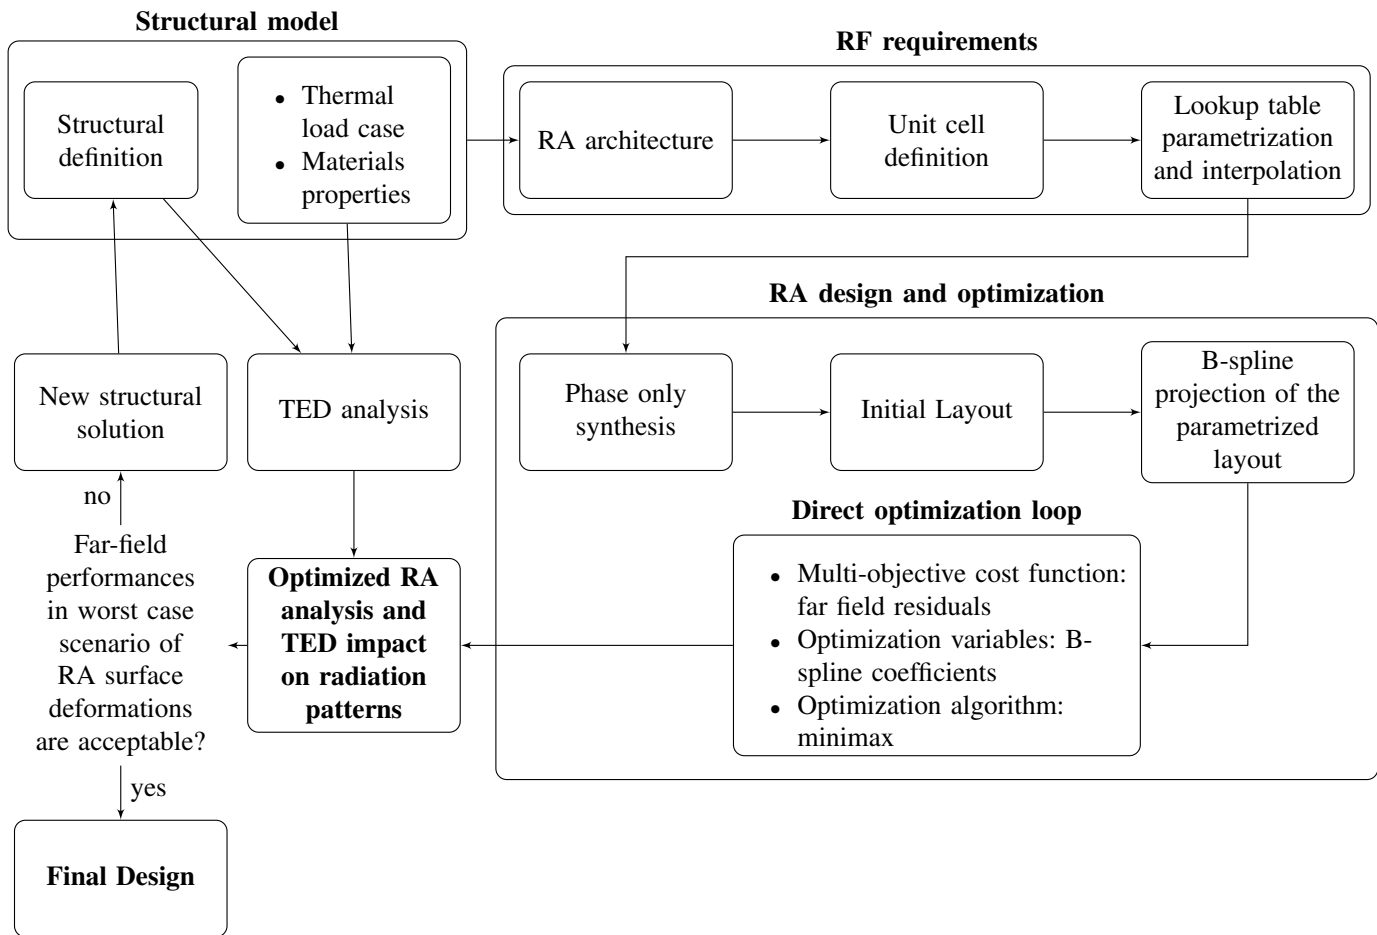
Structural model

Structural definition

• Thermal load case
• Materials properties

RF requirements

RA architecture

Unit cell definition

Lookup table parametrization and interpolation

RA design and optimization

New structural solution

TED analysis

Phase only synthesis

Initial Layout

B-spline projection of the parametrized layout

no

Direct optimization loop

Far-field performances in worst case scenario of RA surface deformations are acceptable?

Optimized RA analysis and TED impact on radiation patterns

• Multi-objective cost function: far field residuals
• Optimization variables: B-spline coefficients
• Optimization algorithm: minimax

yes

Final Design